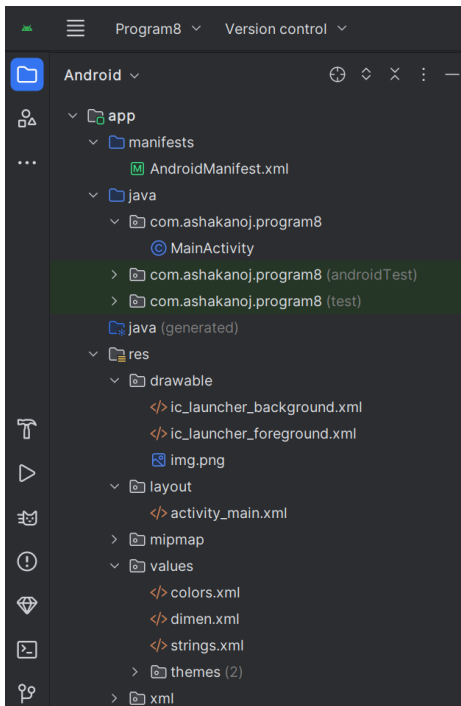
Program8 ⌄ Version control ⌄

Android ⌄

app
manifests
M AndroidManifest.xml
java
com.ashakanoj.program8
C MainActivity
com.ashakanoj.program8 (androidTest)
com.ashakanoj.program8 (test)
java (generated)
res
drawable
ic_launcher_background.xml
ic_launcher_foreground.xml
img.png
layout
activity_main.xml
mipmap
values
colors.xml
dimen.xml
strings.xml
themes (2)
xml